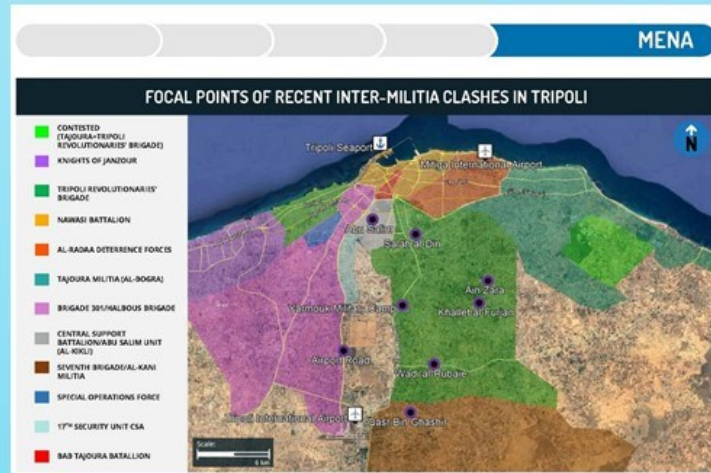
MENA

FOCAL POINTS OF RECENT INTER-MILITIA CLASHES IN TRIPOLI

CONTESTED (TAJOURA+TRIPOLI REVOLUTIONARIES' BRIGADE)
KNIGHTS OF JANZOUR
TRIPOLI REVOLUTIONARIES' BRIGADE
NAWASI BATTALION
AL-RADAA DETERRENCE FORCES
TAJOURA MILITIA (AL-BOGRA)
BRIGADE 301/HALBOUS BRIGADE
CENTRAL SUPPORT BATTALION/ABU SALIM UNIT (AL-KIKLI)
SEVENTH BRIGADE/AL-KANI MILITIA
SPECIAL OPERATIONS FORCE
17TH SECURITY UNIT CSA
BAB TAJOURA BATTALION

N

Tripoli Seaport
Mitiga International Airport
Abu Salim
Salah al Din
Ain Zara
Yarmouk Military Camp
Khallet al Furjan
Airport Road
Wadi al Rubaie
Tripoli International Airport
Qasr Bin Ghashir
Scale:
6 km